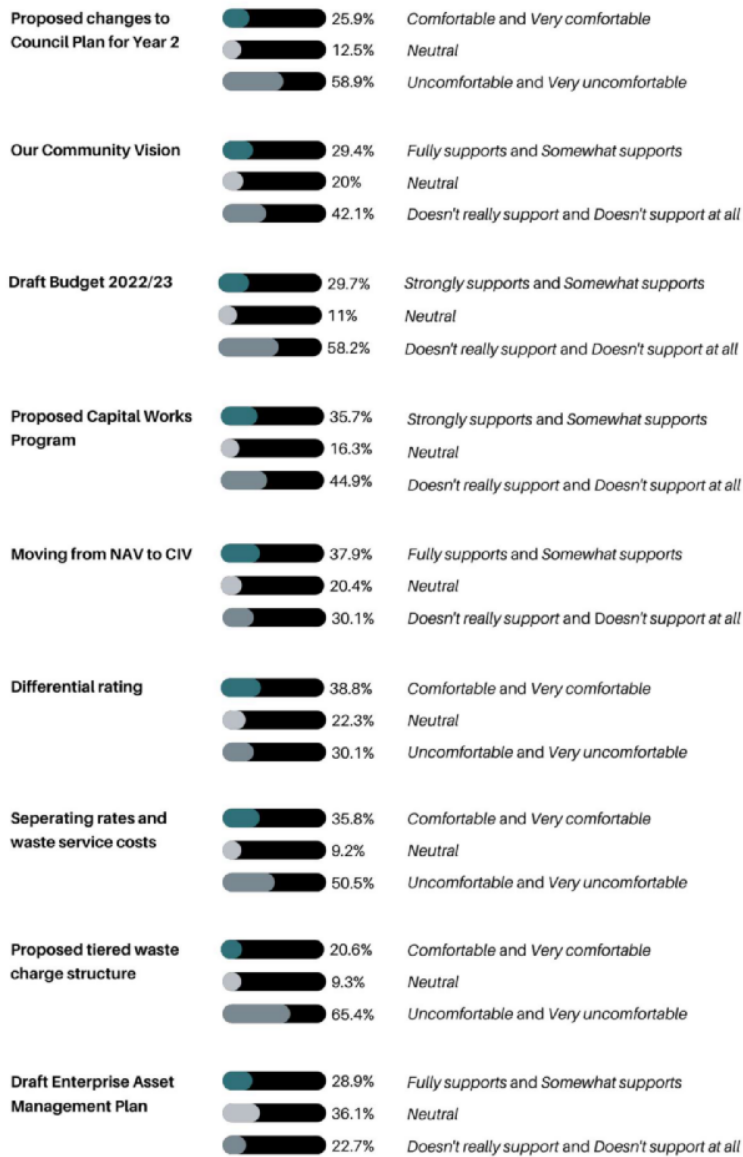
Proposed changes to Council Plan for Year 2

25.9% Comfortable and Very comfortable
12.5% Neutral
58.9% Uncomfortable and Very uncomfortable

Our Community Vision

29.4% Fully supports and Somewhat supports
20% Neutral
42.1% Doesn't really support and Doesn't support at all

Draft Budget 2022/23

29.7% Strongly supports and Somewhat supports
11% Neutral
58.2% Doesn't really support and Doesn't support at all

Proposed Capital Works Program

35.7% Strongly supports and Somewhat supports
16.3% Neutral
44.9% Doesn't really support and Doesn't support at all

Moving from NAV to CIV

37.9% Fully supports and Somewhat supports
20.4% Neutral
30.1% Doesn't really support and Doesn't support at all

Differential rating

38.8% Comfortable and Very comfortable
22.3% Neutral
30.1% Uncomfortable and Very uncomfortable

Seperating rates and waste service costs

35.8% Comfortable and Very comfortable
9.2% Neutral
50.5% Uncomfortable and Very uncomfortable

Proposed tiered waste charge structure

20.6% Comfortable and Very comfortable
9.3% Neutral
65.4% Uncomfortable and Very uncomfortable

Draft Enterprise Asset Management Plan

28.9% Fully supports and Somewhat supports
36.1% Neutral
22.7% Doesn't really support and Doesn't support at all